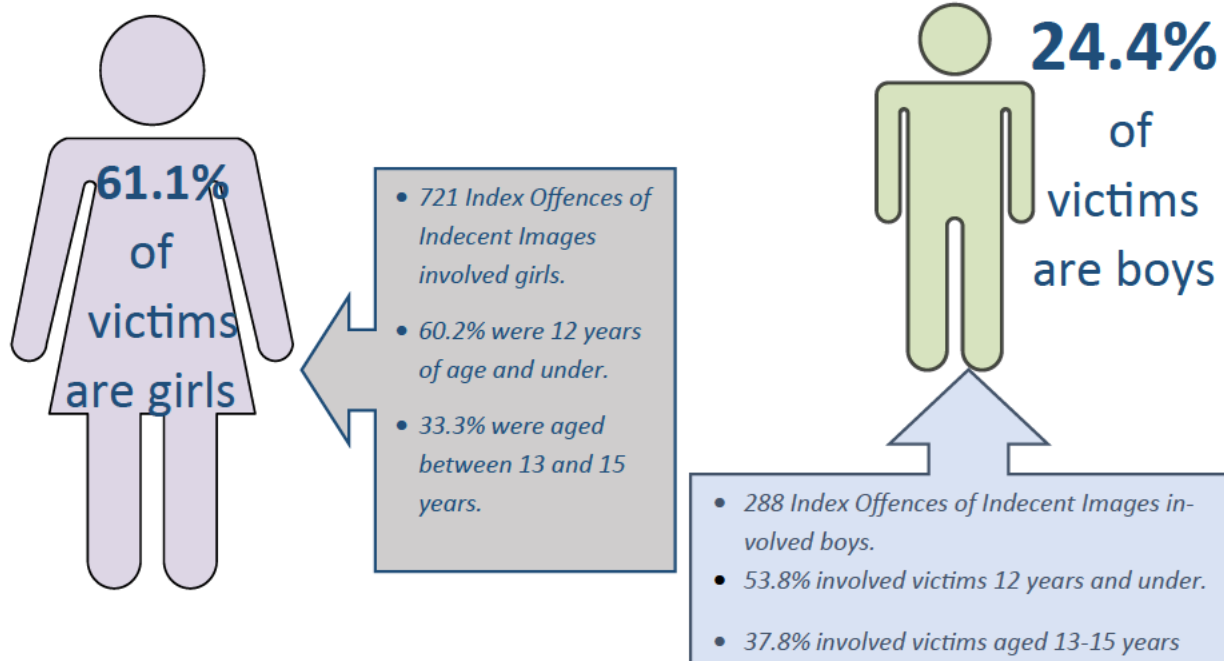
61.1% of victims are girls

- 721 Index Offences of Indecent Images involved girls.
- 60.2% were 12 years of age and under.
- 33.3% were aged between 13 and 15 years.

24.4% of victims are boys

- 288 Index Offences of Indecent Images involved boys.
- 53.8% involved victims 12 years and under.
- 37.8% involved victims aged 13-15 years